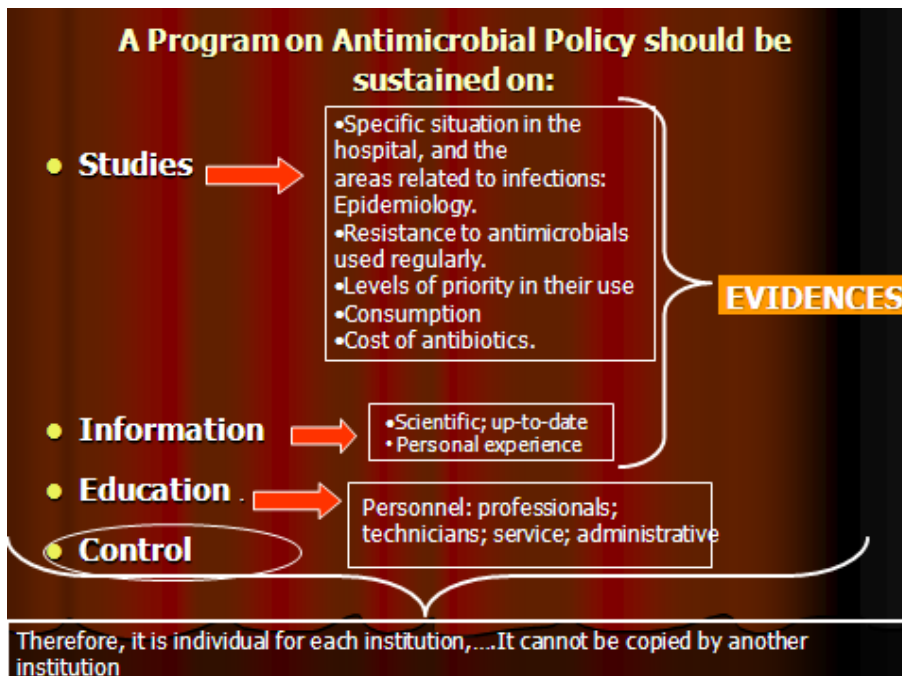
A Program on Antimicrobial Policy should be sustained on:

• Studies

•Specific situation in the hospital, and the areas related to infections: Epidemiology.
•Resistance to antimicrobials used regularly.
•Levels of priority in their use
•Consumption
•Cost of antibiotics.

EVIDENCES

• Information

•Scientific; up-to-date
•Personal experience

• Education .

Personnel: professionals; technicians; service; administrative

• Control

Therefore, it is individual for each institution,....It cannot be copied by another institution